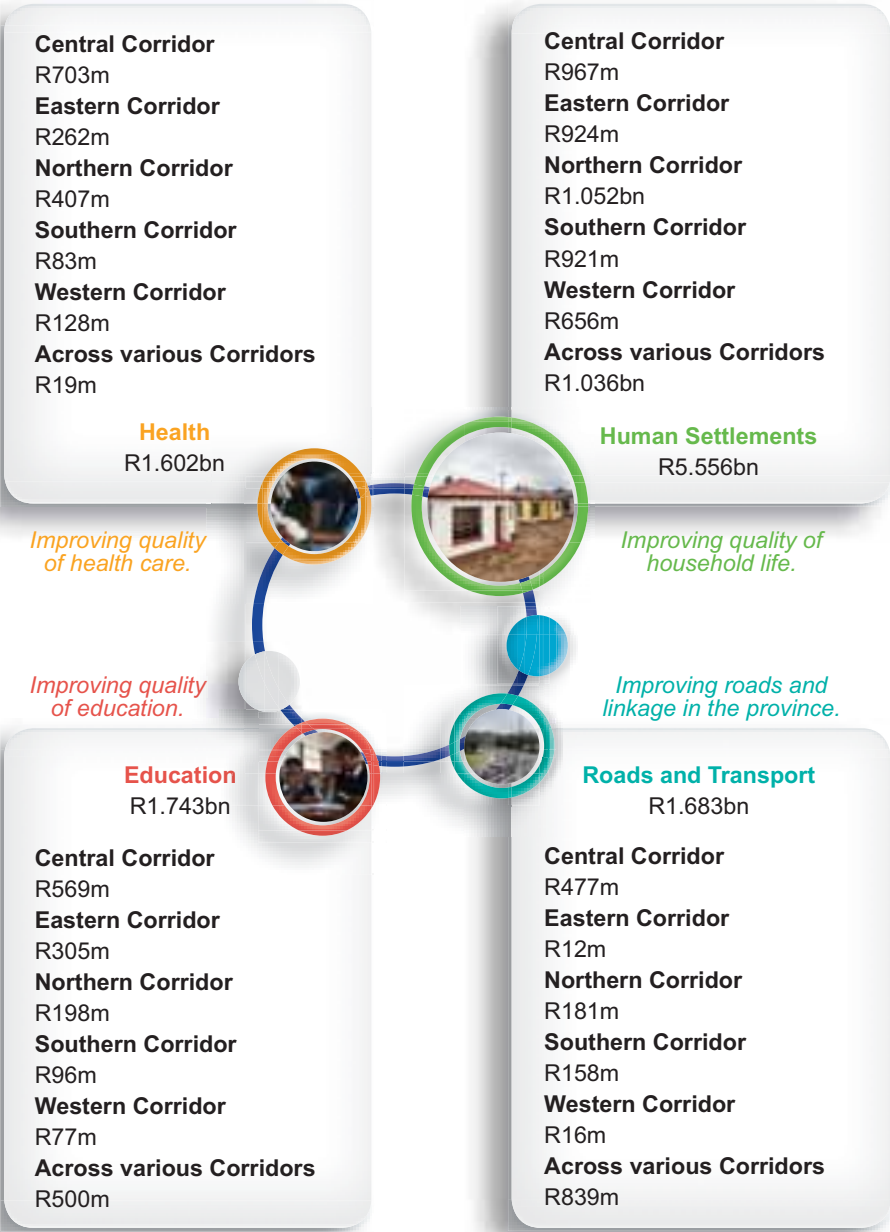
Central Corridor
R703m
Eastern Corridor
R262m
Northern Corridor
R407m
Southern Corridor
R83m
Western Corridor
R128m
Across various Corridors
R19m

Health
R1.602bn

Central Corridor
R967m
Eastern Corridor
R924m
Northern Corridor
R1.052bn
Southern Corridor
R921m
Western Corridor
R656m
Across various Corridors
R1.036bn

Human Settlements
R5.556bn

Improving quality of health care.

Improving quality of household life.

Improving quality of education.

Improving roads and linkage in the province.

Education
R1.743bn

Central Corridor
R569m
Eastern Corridor
R305m
Northern Corridor
R198m
Southern Corridor
R96m
Western Corridor
R77m
Across various Corridors
R500m

Roads and Transport
R1.683bn

Central Corridor
R477m
Eastern Corridor
R12m
Northern Corridor
R181m
Southern Corridor
R158m
Western Corridor
R16m
Across various Corridors
R839m